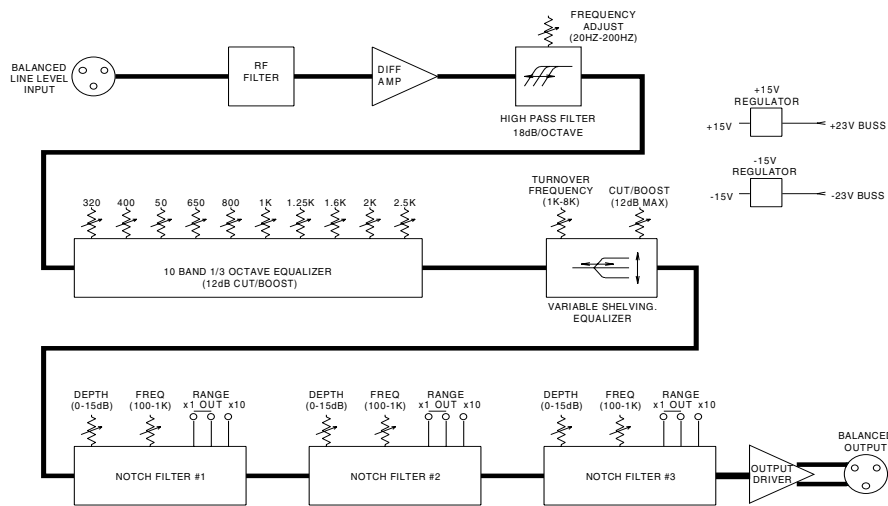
BALANCED LINE LEVEL INPUT

RF FILTER

DIFF AMP

FREQUENCY ADJUST (20HZ-200HZ)

HIGH PASS FILTER 18dB/OCTAVE

+15V REGULATOR

+15V

+23V BUSS

-15V REGULATOR

-15V

-23V BUSS

320 400 50 650 800 1K 1.25K 1.6K 2K 2.5K

10 BAND 1/3 OCTAVE EQUALIZER (12dB CUT/BOOST)

TURNOVER FREQUENCY (1K-8K)

CUT/BOOST (12dB MAX)

VARIABLE SHELVING. EQUALIZER

DEPTH (0-15dB)

FREQ (100-1K)

RANGE x1 OUT x10

NOTCH FILTER #1

DEPTH (0-15dB)

FREQ (100-1K)

RANGE x1 OUT x10

NOTCH FILTER #2

DEPTH (0-15dB)

FREQ (100-1K)

RANGE x1 OUT x10

NOTCH FILTER #3

OUTPUT DRIVER

BALANCED OUTPUT